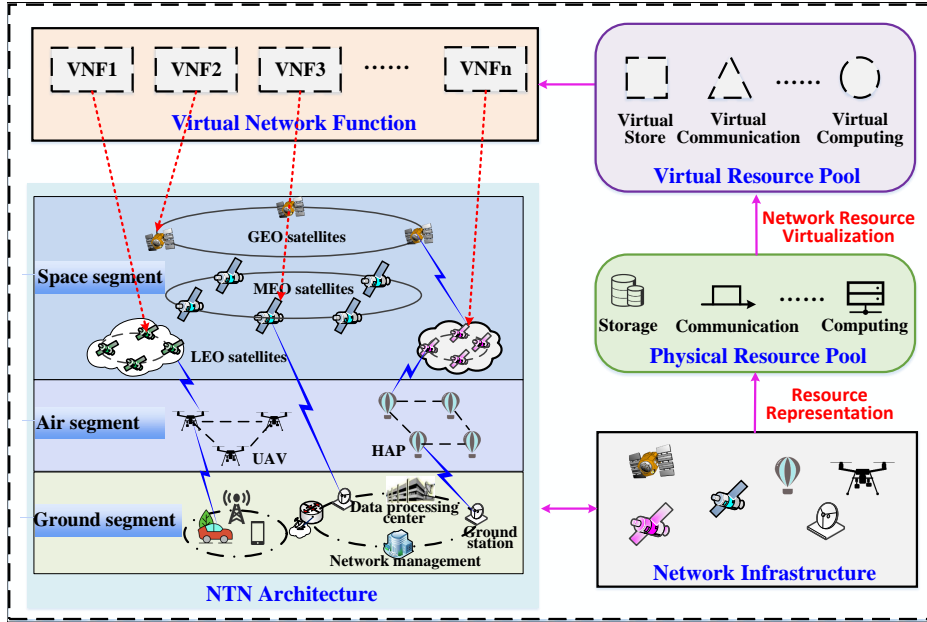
VNF1 VNF2 VNF3 ...... VNFn

Virtual Network Function

Virtual Store
Virtual Communication
......
Virtual Computing

Virtual Resource Pool

Network Resource Virtualization

Space segment

GEO satellites

MEO satellites

LEO satellites

Air segment

UAV

HAP

Ground segment

Data processing center

Ground station

Network management

NTN Architecture

Storage
Communication
......
Computing

Physical Resource Pool

Resource Representation

Network Infrastructure